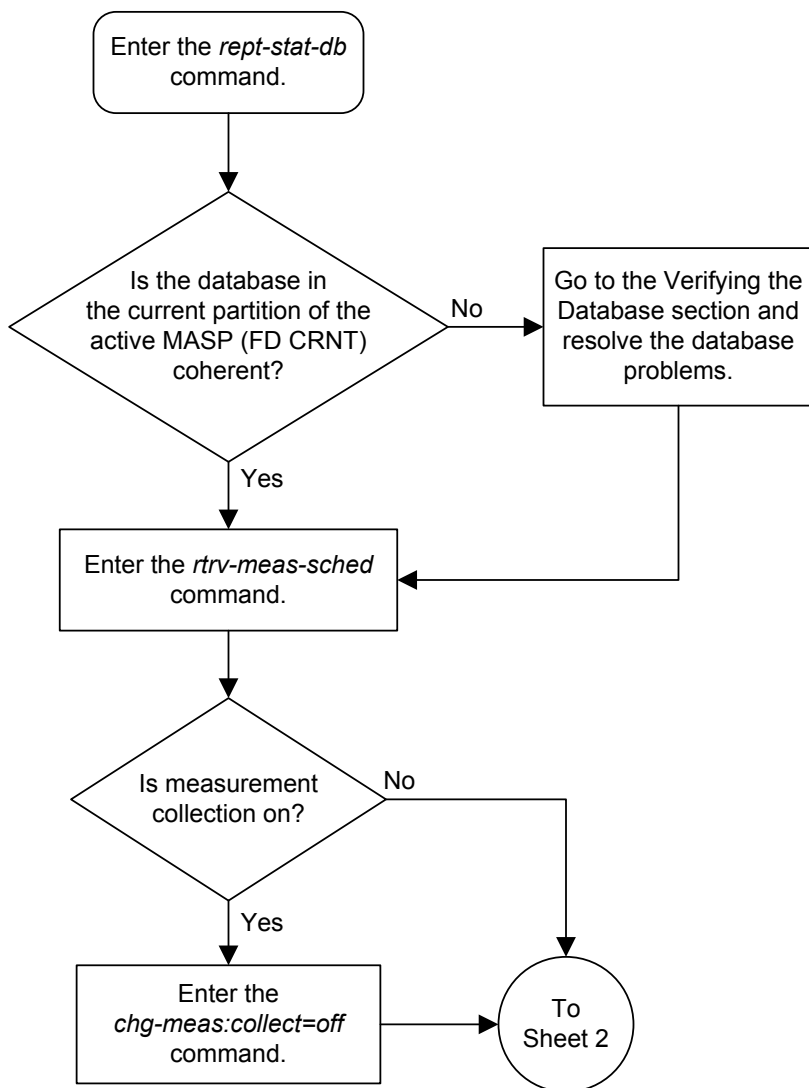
Enter the rept-stat-db command.

Is the database in the current partition of the active MASP (FD CRNT) coherent?

No

Go to the Verifying the Database section and resolve the database problems.

Yes

Enter the rtrv-meas-sched command.

Is measurement collection on?

No

Yes

Enter the chg-meas:collect=off command.

To Sheet 2